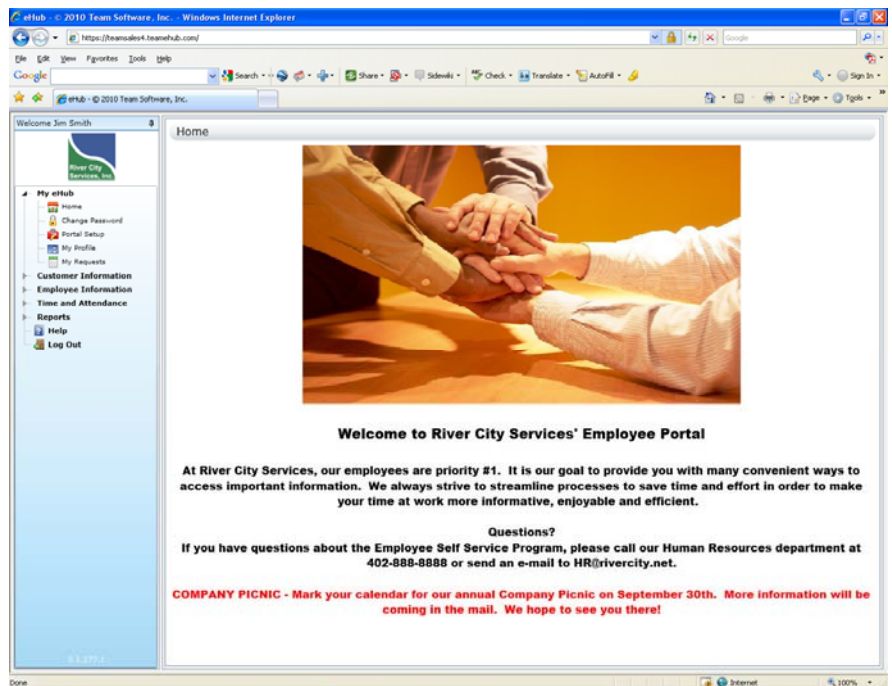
eHub - © 2010 Team Software, Inc. - Windows Internet Explorer

https://teamsales4.teamehub.com/

Google

File Edit View Favorites Tools Help

Google

Search • Share • Sidewiki • Check • Translate • AutoFill •

Sign In •

eHub - © 2010 Team Software, Inc.

Page • Tools •

Welcome Jim Smith

River City Services, Inc

My eHub
Home
Change Password
Portal Setup
My Profile
My Requests
Customer Information
Employee Information
Time and Attendance
Reports
Help
Log Out

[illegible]

Home

Welcome to River City Services' Employee Portal

At River City Services, our employees are priority #1. It is our goal to provide you with many convenient ways to access important information. We always strive to streamline processes to save time and effort in order to make your time at work more informative, enjoyable and efficient.

Questions?
If you have questions about the Employee Self Service Program, please call our Human Resources department at 402-888-8888 or send an e-mail to HR@rivercity.net.

COMPANY PICNIC - Mark your calendar for our annual Company Picnic on September 30th. More information will be coming in the mail. We hope to see you there!

Done

Internet

100%